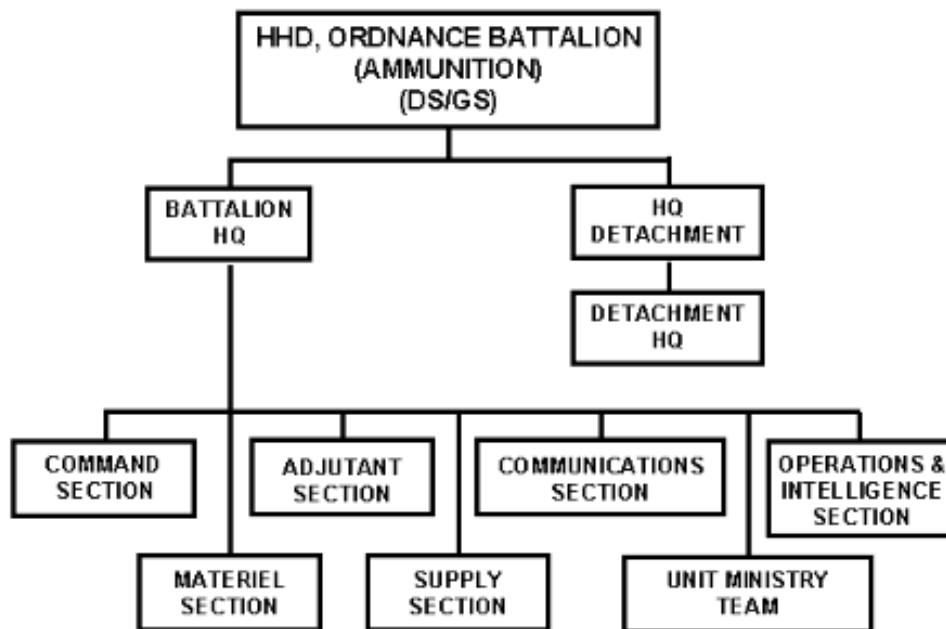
HHD, ORDNANCE BATTALION
(AMMUNITION)
(DS/GS)

BATTALION
HQ

HQ
DETACHMENT

DETACHMENT
HQ

COMMAND
SECTION

ADJUTANT
SECTION

COMMUNICATIONS
SECTION

OPERATIONS &
INTELLIGENCE
SECTION

MATERIEL
SECTION

SUPPLY
SECTION

UNIT MINISTRY
TEAM